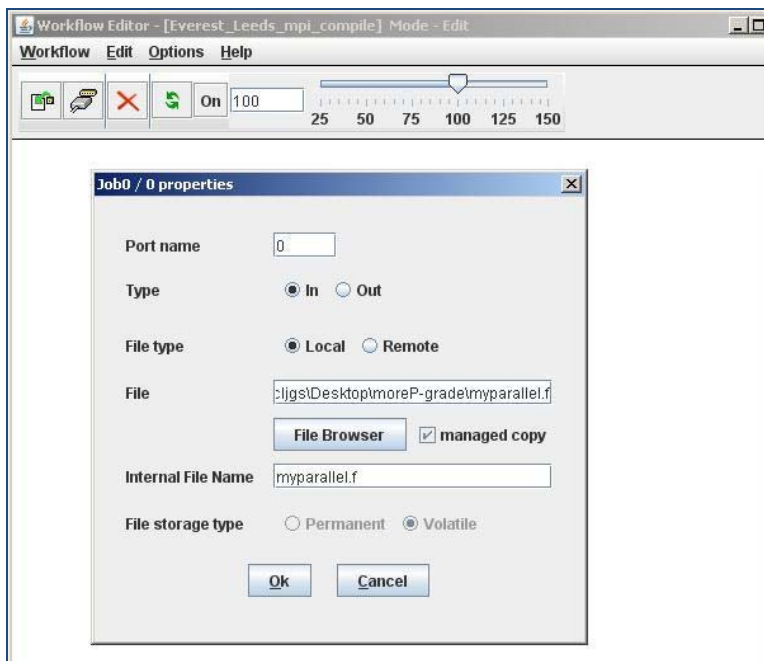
Workflow Editor - [Everest_Leeds_mpi_compile] Mode - Edit

Workflow Edit Options Help

On 100

25 50 75 100 125 150

Job0 / 0 properties

Port name 0

Type In Out

File type Local Remote

File :ljgs\Desktop\moreP-grade\myparallel.f

File Browser managed copy

Internal File Name myparallel.f

File storage type Permanent Volatile

Ok Cancel